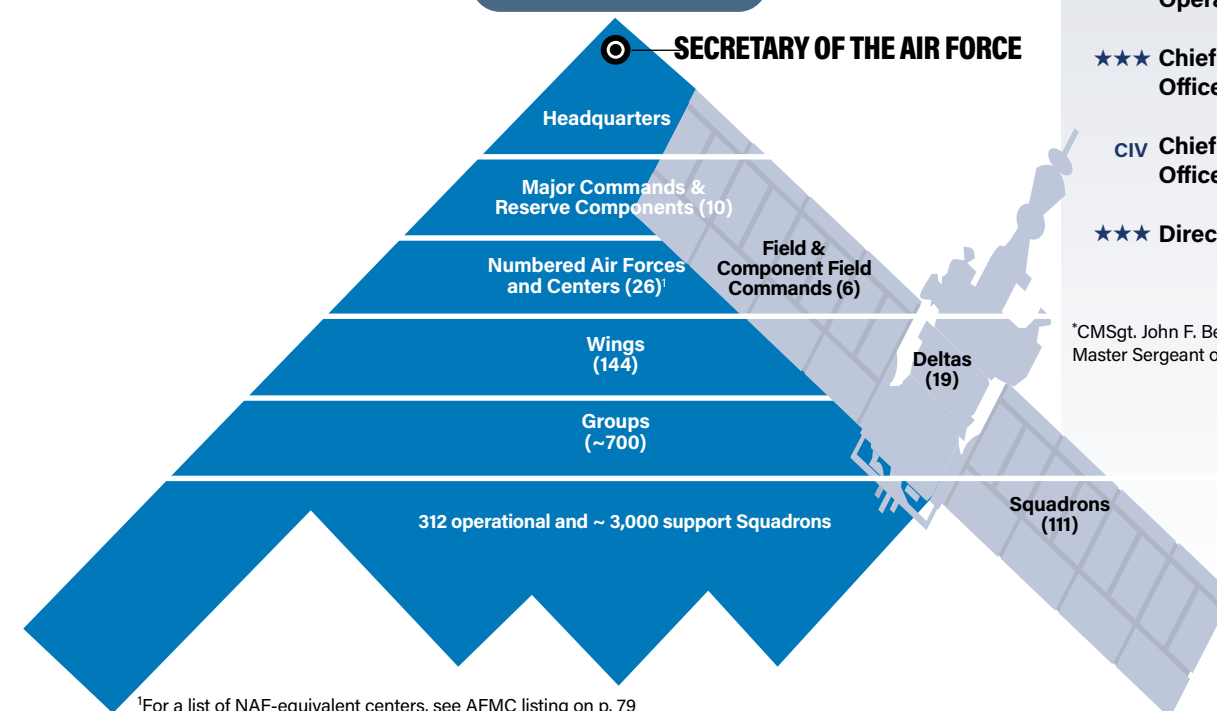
SECRETARY OF THE AIR FORCE

Headquarters

Major Commands & Reserve Components (10)

Numbered Air Forces and Centers (26)$^1$

Field & Component Field Commands (6)

Wings (144)

Deltas (19)

Groups (~700)

312 operational and ~ 3,000 support Squadrons

Squadrons (111)

Opera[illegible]

★★★ Chief Office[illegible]

CIV Chief Office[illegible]

★★★ Direc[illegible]

*CMSgt. John F. Be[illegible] Master Sergeant o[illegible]

$^1$For a list of NAF-equivalent centers, see AFMC listing on p. 79